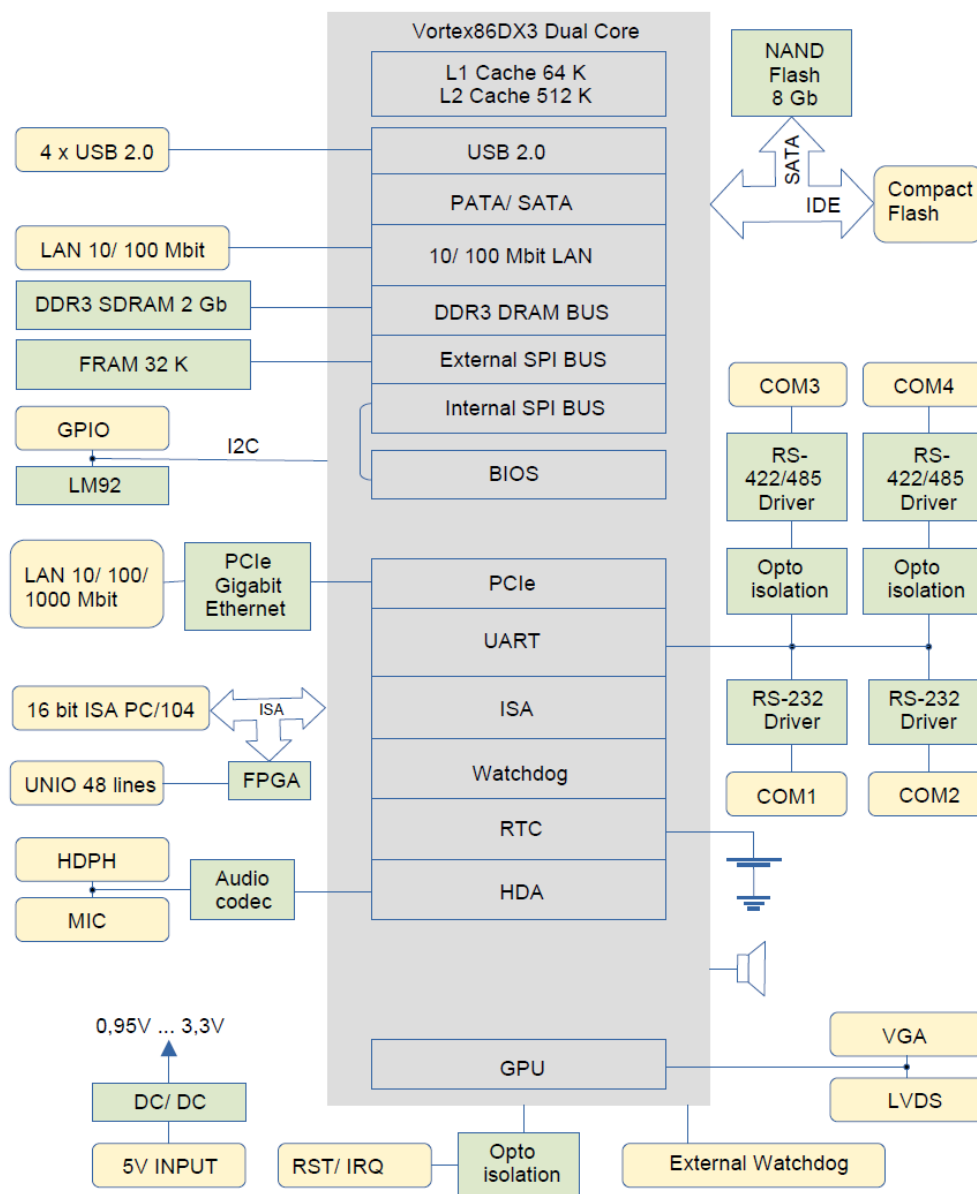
Vortex86DX3 Dual Core

L1 Cache 64 K
L2 Cache 512 K

USB 2.0

PATA/ SATA

10/ 100 Mbit LAN

DDR3 DRAM BUS

External SPI BUS

Internal SPI BUS

BIOS

PCIe

UART

ISA

Watchdog

RTC

HDA

GPU

NAND Flash 8 Gb

SATA

IDE

Compact Flash

4 x USB 2.0

LAN 10/ 100 Mbit

DDR3 SDRAM 2 Gb

FRAM 32 K

GPIO

I2C

LM92

LAN 10/ 100/ 1000 Mbit

PCIe Gigabit Ethernet

16 bit ISA PC/104

ISA

UNIO 48 lines

FPGA

HDPH

MIC

Audio codec

COM3

COM4

RS-422/485 Driver

RS-422/485 Driver

Opto isolation

Opto isolation

RS-232 Driver

RS-232 Driver

COM1

COM2

VGA

LVDS

0,95V ... 3,3V

DC/ DC

5V INPUT

RST/ IRQ

Opto isolation

External Watchdog